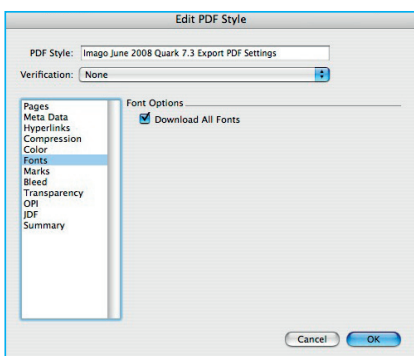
Edit PDF Style

PDF Style: Imago June 2008 Quark 7.3 Export PDF Settings

Verification: None

Pages
Meta Data
Hyperlinks
Compression
Color
Fonts
Marks
Bleed
Transparency
OPI
JDF
Summary

Font Options

Download All Fonts

Cancel OK